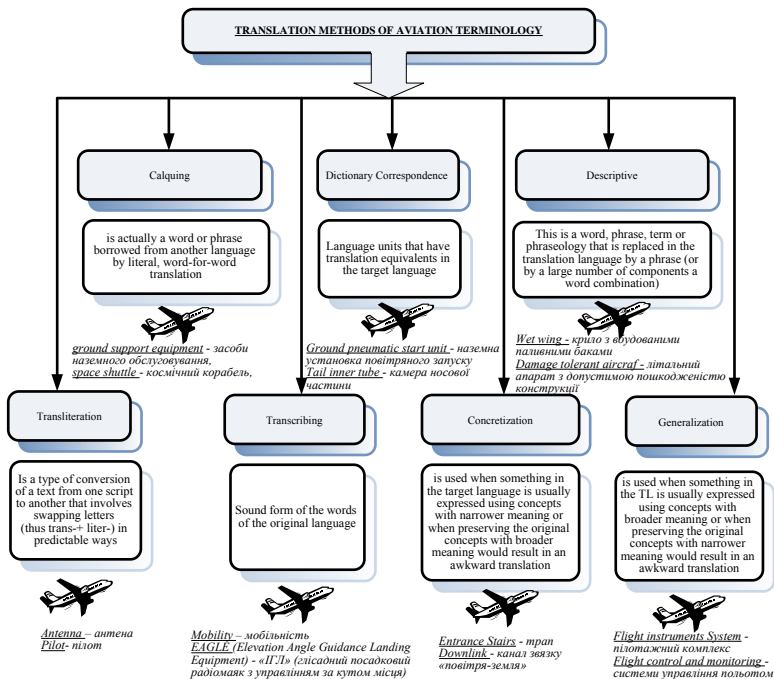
TRANSLATION METHODS OF AVIATION TERMINOLOGY

Calquing

is actually a word or phrase borrowed from another language by literal, word-for-word translation

ground support equipment - засоби наземного обслуговування, space shuttle - космічний корабель,

Dictionary Correspondence

Language units that have translation equivalents in the target language

Ground pneumatic start unit - наземна установка повітряного запуску
Tail inner tube - камера носової частини

Descriptive

This is a word, phrase, term or phraseology that is replaced in the translation language by a phrase (or by a large number of components a word combination)

Wet wing - крило з вбудованими паливними баками
Damage tolerant aircraf - літальний апарат з допустимою пошкодженістю конструкції

Transliteration

Is a type of conversion of a text from one script to another that involves swapping letters (thus trans-+ liter-) in predictable ways

Antenna – антена
Pilot- пілот

Transcribing

Sound form of the words of the original language

Mobility – мобільність
EAGLE (Elevation Angle Guidance Landing Equipment) - «ІГЛ» (глісадний посадковий радіомаяк з управлінням за кутом місця)

Concretization

is used when something in the target language is usually expressed using concepts with narrower meaning or when preserving the original concepts with broader meaning would result in an awkward translation

Entrance Stairs - трап
Downlink - канал звязку «повітря-земля»

Generalization

is used when something in the TL is usually expressed using concepts with broader meaning or when preserving the original concepts with narrower meaning would result in an awkward translation

Flight instruments System - пілотажний комплекс
Flight control and monitoring - системи управління польотом